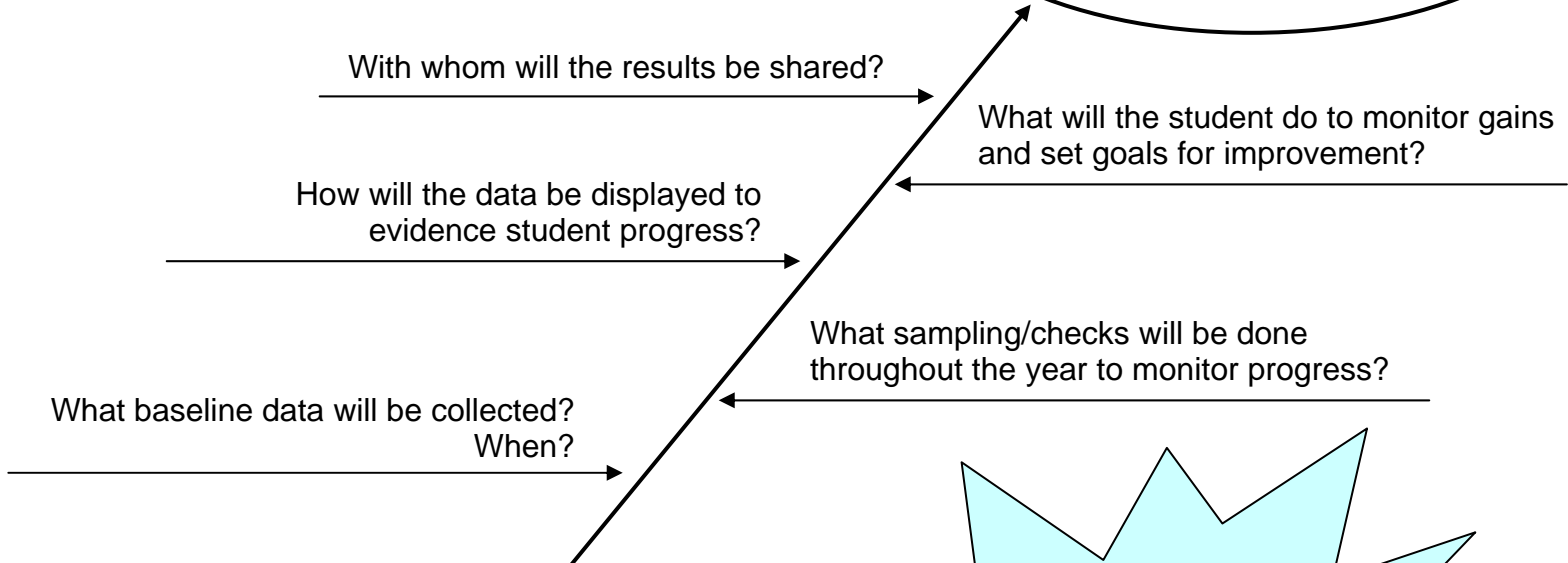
With whom will the results be shared?

What will the student do to monitor gains and set goals for improvement?

How will the data be displayed to evidence student progress?

What sampling/checks will be done throughout the year to monitor progress?

What baseline data will be collected? When?